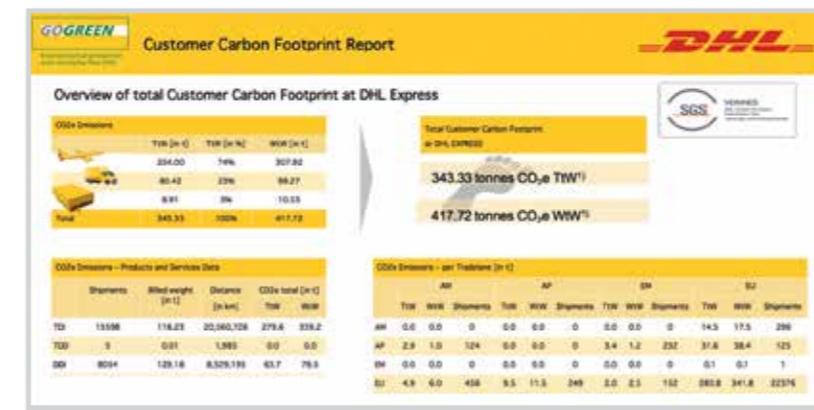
GOGREEN

Customer Carbon Footprint Report

DHL

Overview of total Customer Carbon Footprint at DHL Express

SGS

CO2e Emissions

| | TtW [in t] | TtW [in %] | WtW [in t] |
|---|---|---|---|
| | 254.00 | 74% | 307.82 |
| | 80.42 | 23% | 99.27 |
| | 8.91 | 3% | 10.53 |
| Total | 343.33 | 100% | 417.72 |

Total Customer Carbon Footprint at DHL EXPRESS

343.33 tonnes $CO_2e$ TtW$^{1)}$

417.72 tonnes $CO_2e$ WtW$^{2)}$

CO2e Emissions – Products and Services Data

| | Shipments | Billed weight [in t] | Distance [in km] | CO2e total [in t] TtW | WtW |
|---|---|---|---|---|---|
| TDI | 13598 | 116.23 | 20,560,726 | 279.6 | 339.2 |
| TDD | 5 | 0.01 | 1,985 | 0.0 | 0.0 |
| DDI | 8034 | 129.18 | 8,529,195 | 63.7 | 78.5 |

CO2e Emissions – per Tradelane [in t]

| | AM TtW | AM WtW | AM Shipments | AP TtW | AP WtW | AP Shipments | EM TtW | EM WtW | EM Shipments | EU TtW | EU WtW | EU Shipments |
|---|---|---|---|---|---|---|---|---|---|---|---|---|
| AM | 0.0 | 0.0 | 0 | 0.0 | 0.0 | 0 | 0.0 | 0.0 | 0 | 14.5 | 17.5 | 286 |
| AP | 2.9 | 1.0 | 124 | 0.0 | 0.0 | 0 | 3.4 | 1.2 | 232 | 31.6 | 38.4 | 125 |
| EM | 0.0 | 0.0 | 0 | 0.0 | 0.0 | 0 | 0.0 | 0.0 | 0 | 0.1 | 0.1 | 1 |
| EU | 4.9 | 6.0 | 456 | 9.5 | 11.5 | 249 | 2.0 | 2.5 | 152 | 280.8 | 341.8 | 22376 |